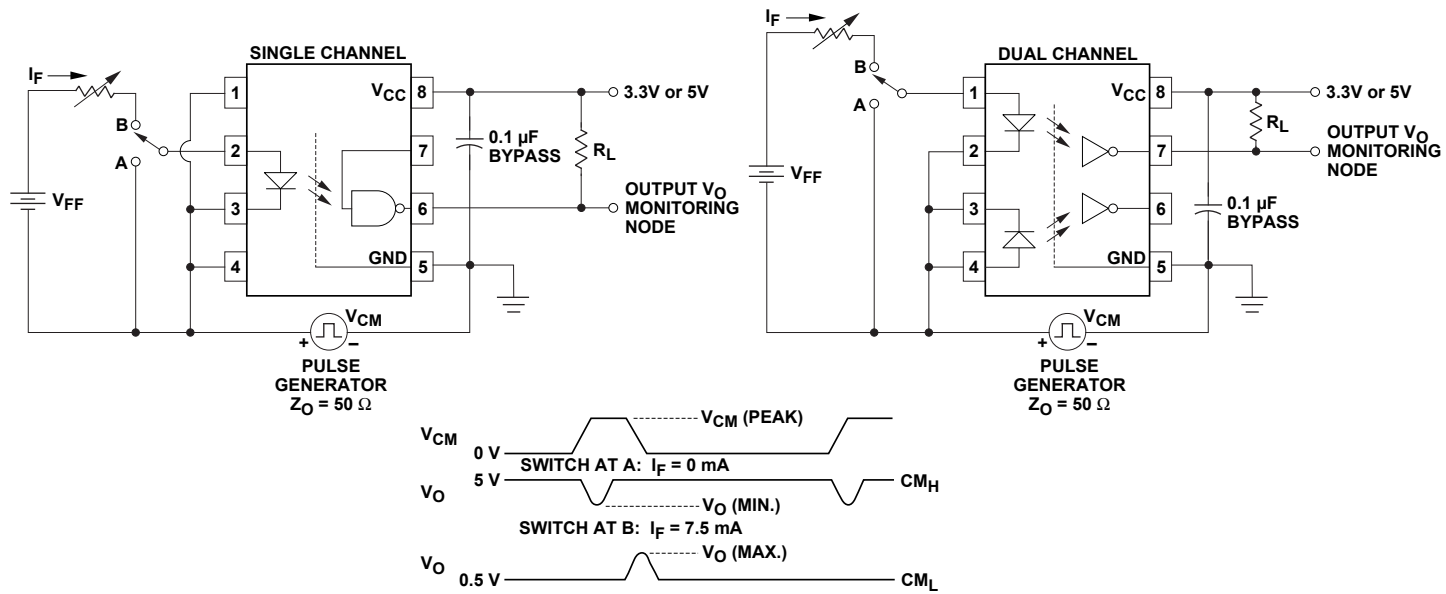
$I_F$
B
A
$V_{FF}$
SINGLE CHANNEL
1
2
3
4
$V_{CC}$ 8
7
6
GND 5
0.1 μF BYPASS
$R_L$
3.3V or 5V
OUTPUT $V_O$ MONITORING NODE
$V_{CM}$
+ −
PULSE GENERATOR $Z_O = 50\ \Omega$

$I_F$
B
A
$V_{FF}$
DUAL CHANNEL
1
2
3
4
$V_{CC}$ 8
7
6
GND 5
$R_L$
3.3V or 5V
OUTPUT $V_O$ MONITORING NODE
0.1 μF BYPASS
$V_{CM}$
+ −
PULSE GENERATOR $Z_O = 50\ \Omega$

$V_{CM}$
0 V
$V_{CM}$ (PEAK)
SWITCH AT A: $I_F = 0$ mA
$V_O$
5 V
$V_O$ (MIN.)
$CM_H$
SWITCH AT B: $I_F = 7.5$ mA
$V_O$ (MAX.)
$V_O$
0.5 V
$CM_L$